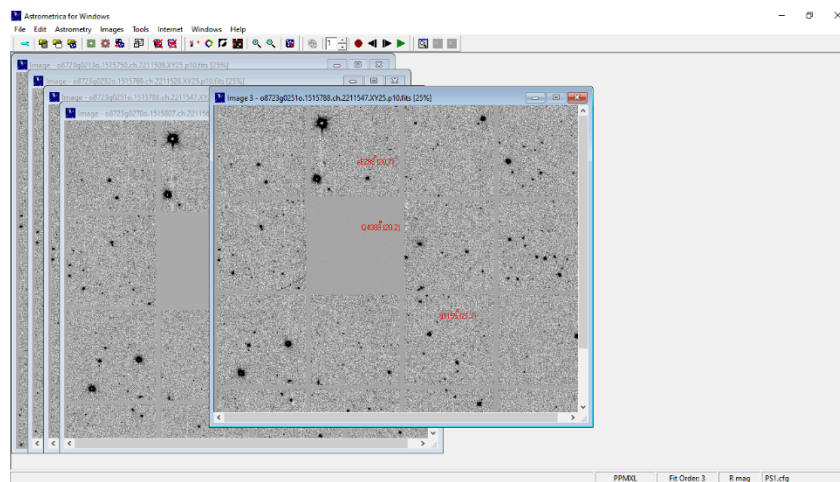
Astrometrica for Windows

File Edit Astrometry Images Tools Internet Windows Help

1

Image - o8723g0211o.1515750.ch.2211509.XY25.p10.fits [25%]

Image - o8723g0232o.1515788.ch.2211528.XY25.p10.fits [25%]

Image - o8723g0251o.1515788.ch.2211547.XY25.p10.fits [25%]

Image - o8723g0270o.1515807.ch.22115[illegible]

Image 3 - o8723g0251o.1515788.ch.2211547.XY25.p10.fits [25%]

e1286 (20.7)

Q4389 (20.2)

J0125 (21.1)

PPMXL Fit Order: 3 R mag PS1.cfg